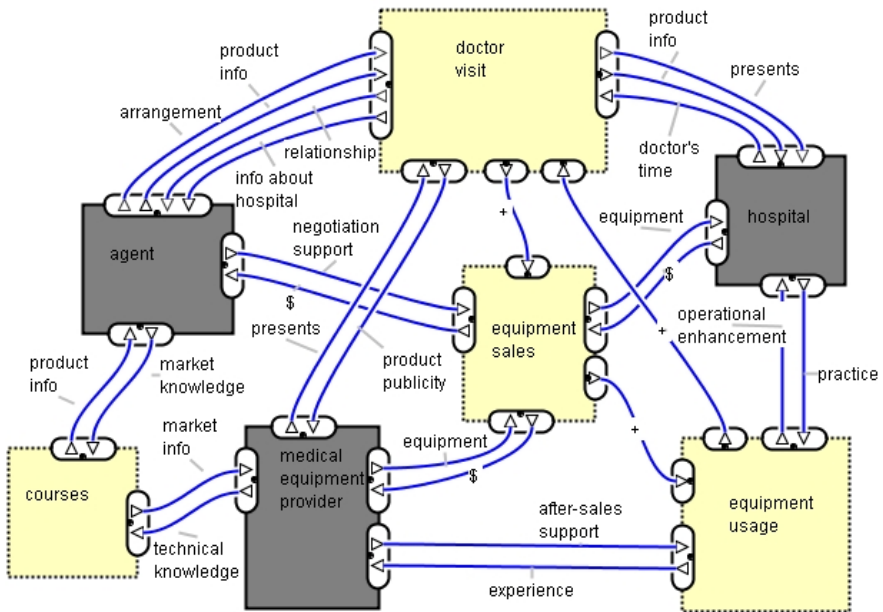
doctor visit

product info

arrangement

relationship

info about hospital

product info

presents

doctor's time

hospital

agent

negotiation support

$

presents

product publicity

+

equipment

$

equipment sales

+

operational enhancement

practice

product info

market knowledge

courses

market info

technical knowledge

medical equipment provider

equipment

$

+

after-sales support

experience

equipment usage